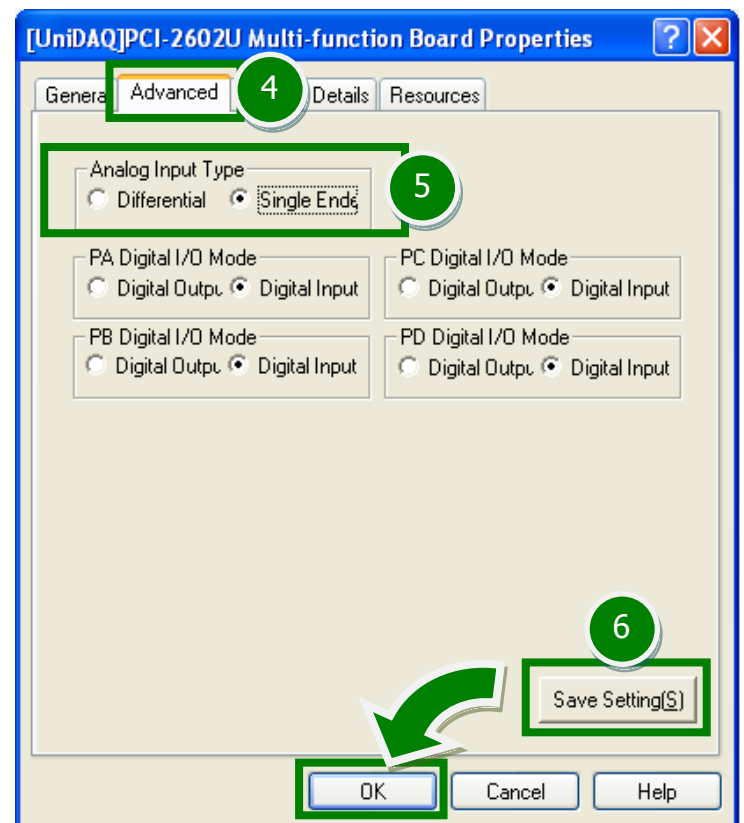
[UniDAQ]PCI-2602U Multi-function Board Properties

Genera Advanced 4 Details Resources

Analog Input Type
Differential Single Ende

5

PA Digital I/O Mode
Digital Outpu Digital Input

PC Digital I/O Mode
Digital Outpu Digital Input

PB Digital I/O Mode
Digital Outpu Digital Input

PD Digital I/O Mode
Digital Outpu Digital Input

6

Save Setting(S)

OK Cancel Help